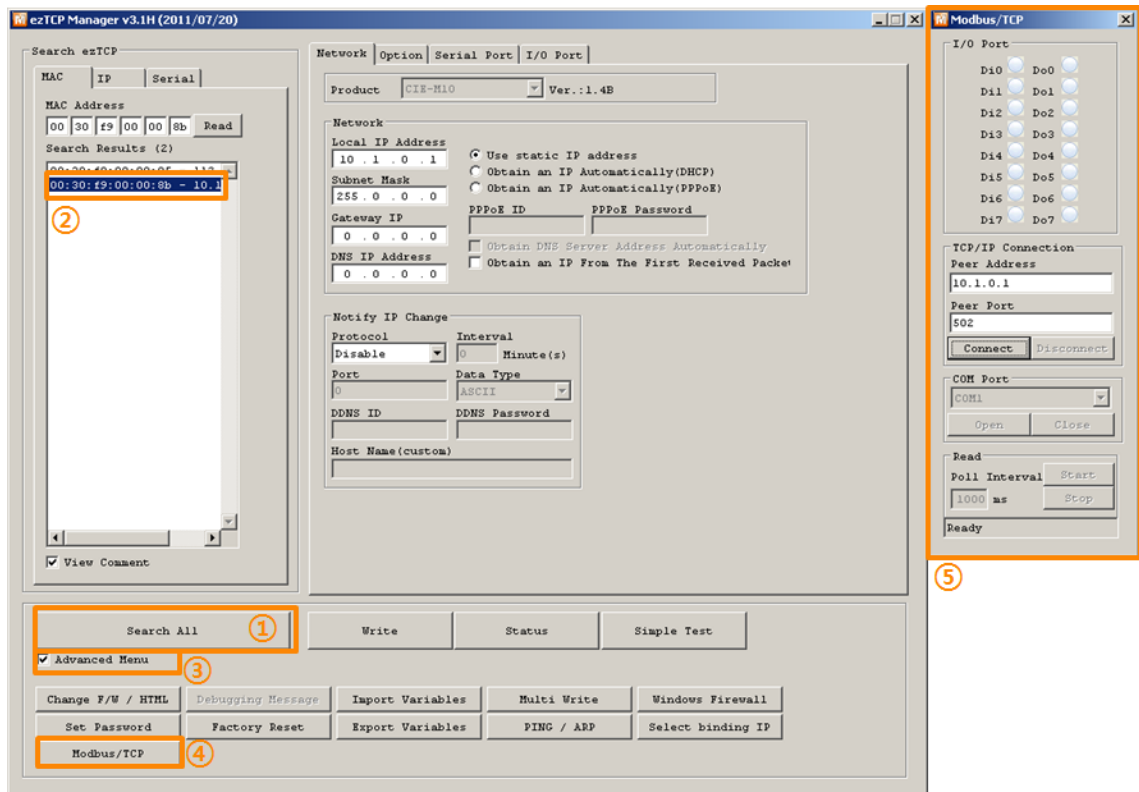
ezTCP Manager v3.1H (2011/07/20)

Search ezTCP

MAC | IP | Serial

MAC Address
00 30 f9 00 00 8b Read

Search Results (2)
00:30:f9:00:00:05 - 113
00:30:f9:00:00:8b - 10.1

②

View Comment

Network | Option | Serial Port | I/O Port

Product CIE-M10 Ver.:1.4B

Network
Local IP Address
10 . 1 . 0 . 1
Subnet Mask
255 . 0 . 0 . 0
Gateway IP
0 . 0 . 0 . 0
DNS IP Address
0 . 0 . 0 . 0

Use static IP address
Obtain an IP Automatically(DHCP)
Obtain an IP Automatically(PPPoE)
PPPoE ID
PPPoE Password
Obtain DNS Server Address Automatically
Obtain an IP From The First Received Packet

Notify IP Change
Protocol
Disable
Interval
0 Minute(s)
Port
0
Data Type
ASCII
DDNS ID
DDNS Password
Host Name(custom)

Search All ①
Write
Status
Simple Test

Advanced Menu ③

Change F/W / HTML
Debugging Message
Import Variables
Multi Write
Windows Firewall
Set Password
Factory Reset
Export Variables
PING / ARP
Select binding IP
Modbus/TCP ④

Modbus/TCP

I/O Port
Di0 Do0
Di1 Do1
Di2 Do2
Di3 Do3
Di4 Do4
Di5 Do5
Di6 Do6
Di7 Do7

TCP/IP Connection
Peer Address
10.1.0.1
Peer Port
502
Connect Disconnect

COM Port
COM1
Open Close

Read
Poll Interval Start
1000 ms Stop

Ready

⑤